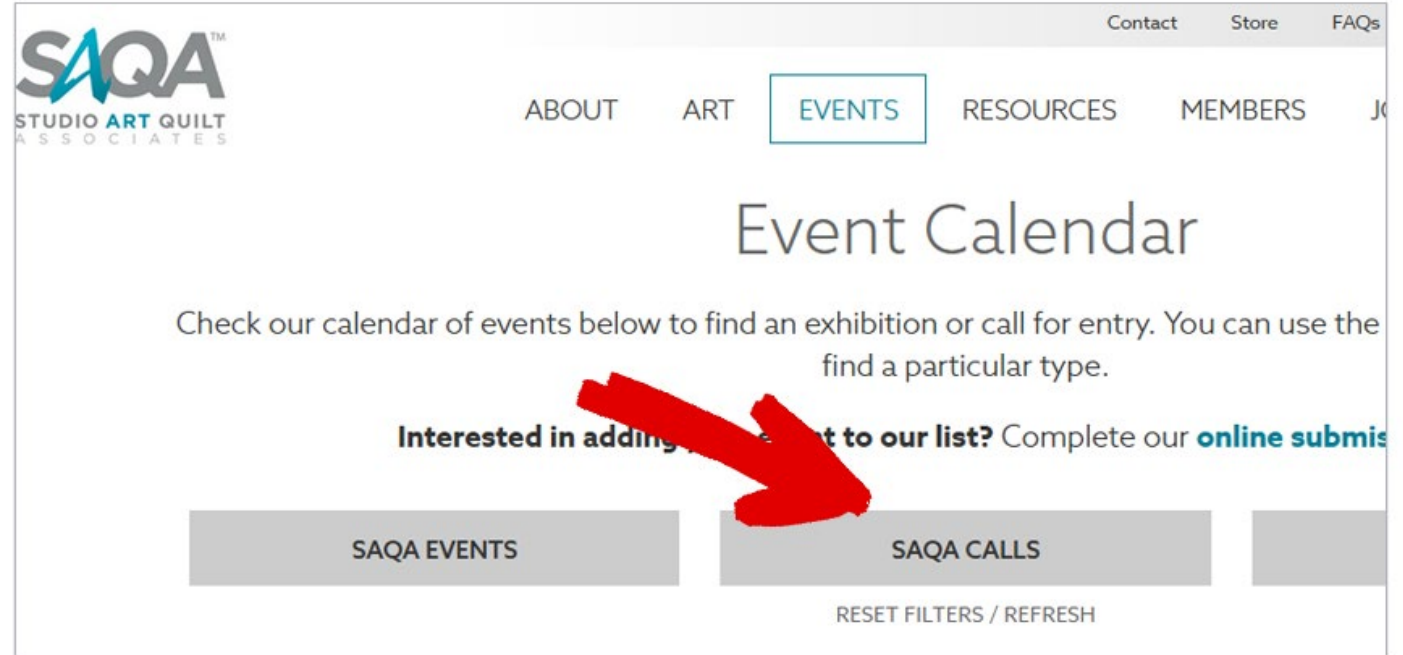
Contact Store FAQs

SAQA™
STUDIO ART QUILT ASSOCIATES

ABOUT ART EVENTS RESOURCES MEMBERS J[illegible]

Event Calendar

Check our calendar of events below to find an exhibition or call for entry. You can use the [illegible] find a particular type.

Interested in adding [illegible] to our list? Complete our online submis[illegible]

SAQA EVENTS

SAQA CALLS

RESET FILTERS / REFRESH